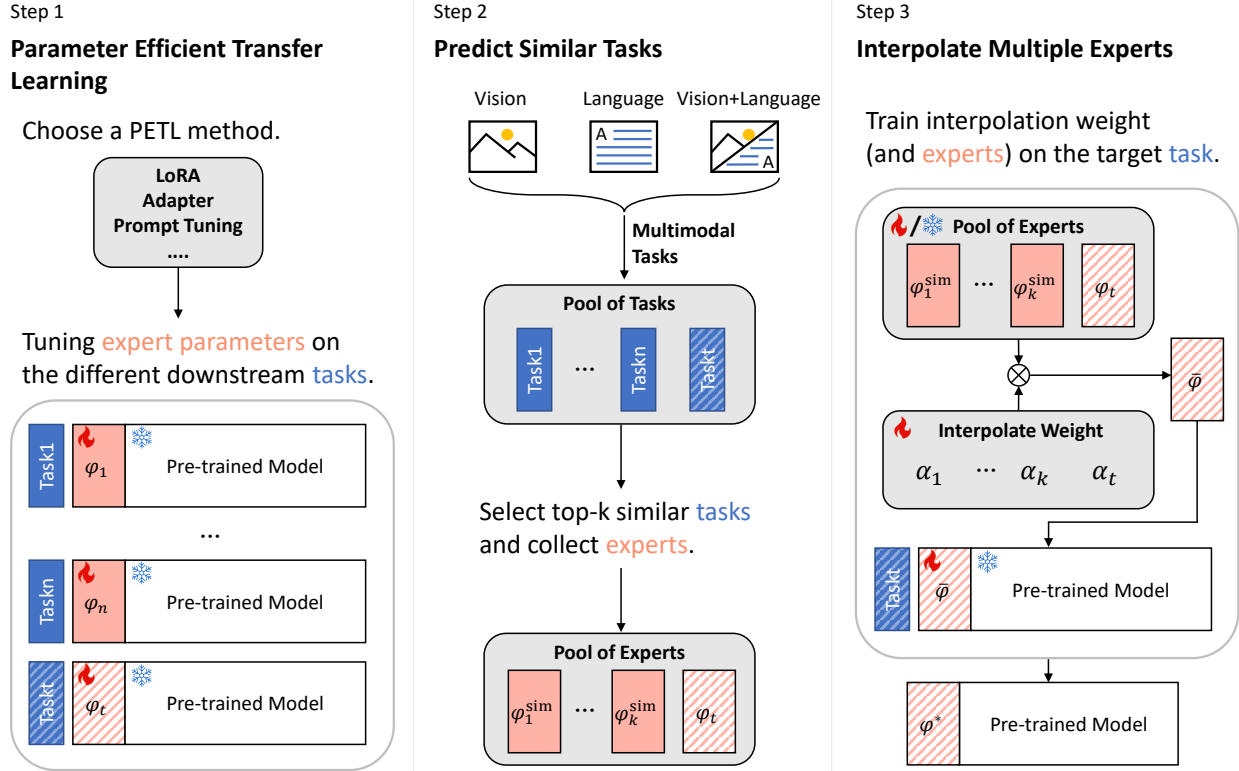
Step 1

**Parameter Efficient Transfer Learning**

Choose a PETL method.

LoRA
Adapter
Prompt Tuning
....

Tuning expert parameters on the different downstream tasks.

Task1 $\varphi_1$ Pre-trained Model

...

Taskn $\varphi_n$ Pre-trained Model

Taskt $\varphi_t$ Pre-trained Model

Step 2

**Predict Similar Tasks**

Vision Language Vision+Language

A

A

Multimodal Tasks

Pool of Tasks

Task1 ... Taskn Taskt

Select top-k similar tasks and collect experts.

Pool of Experts

$\varphi_1^{\text{sim}}$ ... $\varphi_k^{\text{sim}}$ $\varphi_t$

Step 3

**Interpolate Multiple Experts**

Train interpolation weight (and experts) on the target task.

/ Pool of Experts

$\varphi_1^{\text{sim}}$ ... $\varphi_k^{\text{sim}}$ $\varphi_t$

$\otimes$

$\bar{\varphi}$

Interpolate Weight

$\alpha_1$ ... $\alpha_k$ $\alpha_t$

Taskt $\bar{\varphi}$ Pre-trained Model

$\varphi^*$ Pre-trained Model